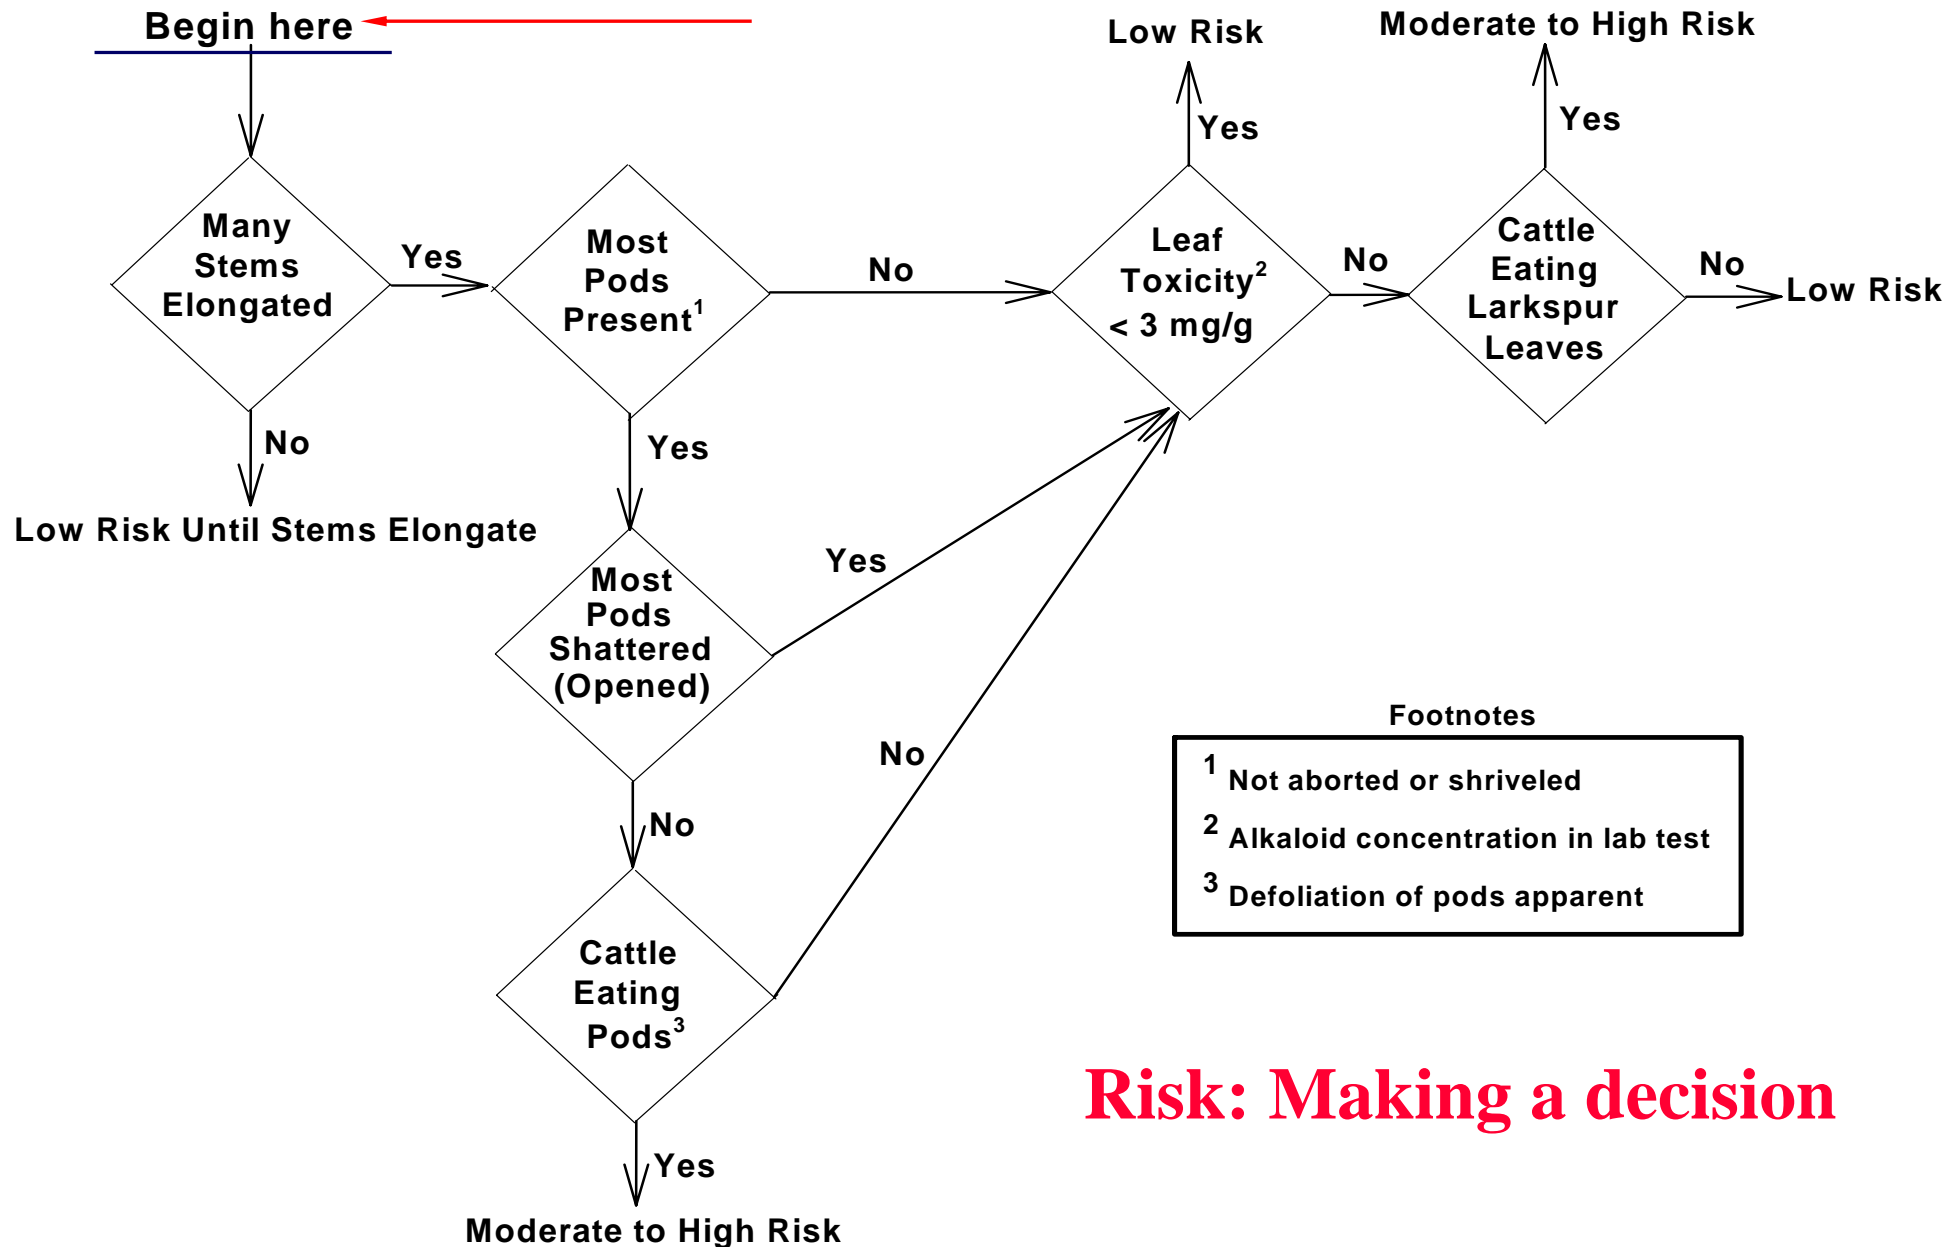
Begin here

Many Stems Elongated

Yes

No

Low Risk Until Stems Elongate

Most Pods Present$^1$

No

Yes

Most Pods Shattered (Opened)

Yes

No

Cattle Eating Pods$^3$

No

Yes

Moderate to High Risk

Low Risk

Yes

Leaf Toxicity$^2$ < 3 mg/g

No

Moderate to High Risk

Yes

Cattle Eating Larkspur Leaves

No

Low Risk

Footnotes

| |
|---|
| $^1$ Not aborted or shriveled |
| $^2$ Alkaloid concentration in lab test |
| $^3$ Defoliation of pods apparent |

Risk: Making a decision